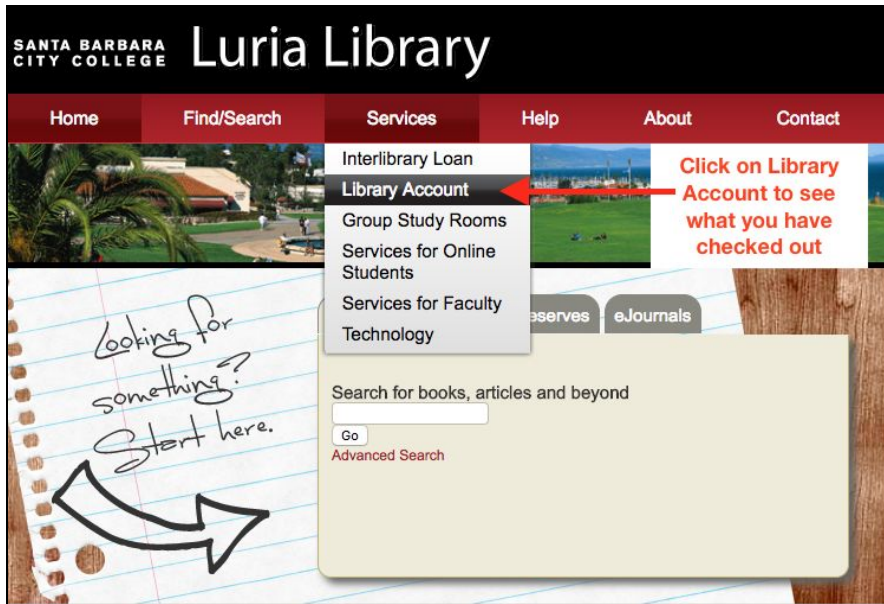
SANTA BARBARA CITY COLLEGE Luria Library

Home
Find/Search
Services
Help
About
Contact

Interlibrary Loan
Library Account
Group Study Rooms
Services for Online Students
Services for Faculty
Technology

Click on Library Account to see what you have checked out

Looking for something? Start here.

eserves
eJournals

Search for books, articles and beyond
Go
Advanced Search